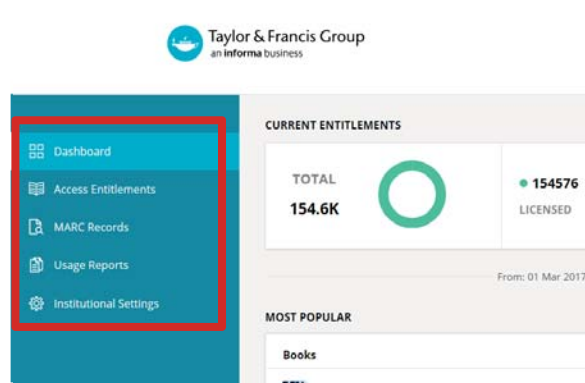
Taylor & Francis Group
an informa business

Dashboard
Access Entitlements
MARC Records
Usage Reports
Institutional Settings

CURRENT ENTITLEMENTS

TOTAL
154.6K

154576
LICENSED

From: 01 Mar 2017

MOST POPULAR

Books